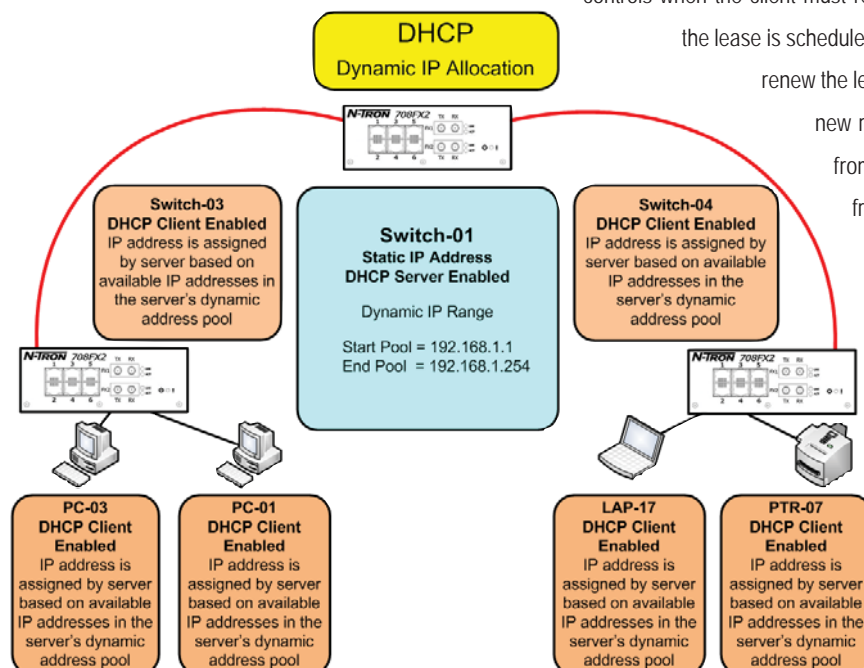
controls when the client must r
the lease is schedule
renew the le
new r
fron
fr

DHCP
Dynamic IP Allocation

N-TRON 708FX2
1 3 5
2 4 6
TX RX

Switch-03
DHCP Client Enabled
IP address is assigned by server based on available IP addresses in the server's dynamic address pool

Switch-01
Static IP Address
DHCP Server Enabled

Dynamic IP Range

Start Pool = 192.168.1.1
End Pool = 192.168.1.254

Switch-04
DHCP Client Enabled
IP address is assigned by server based on available IP addresses in the server's dynamic address pool

N-TRON 708FX2

N-TRON 708FX2

PC-03
DHCP Client Enabled
IP address is assigned by server based on available IP addresses in the server's dynamic address pool

PC-01
DHCP Client Enabled
IP address is assigned by server based on available IP addresses in the server's dynamic address pool

LAP-17
DHCP Client Enabled
IP address is assigned by server based on available IP addresses in the server's dynamic address pool

PTR-07
DHCP Client Enabled
IP address is assigned by server based on available IP addresses in the server's dynamic address pool